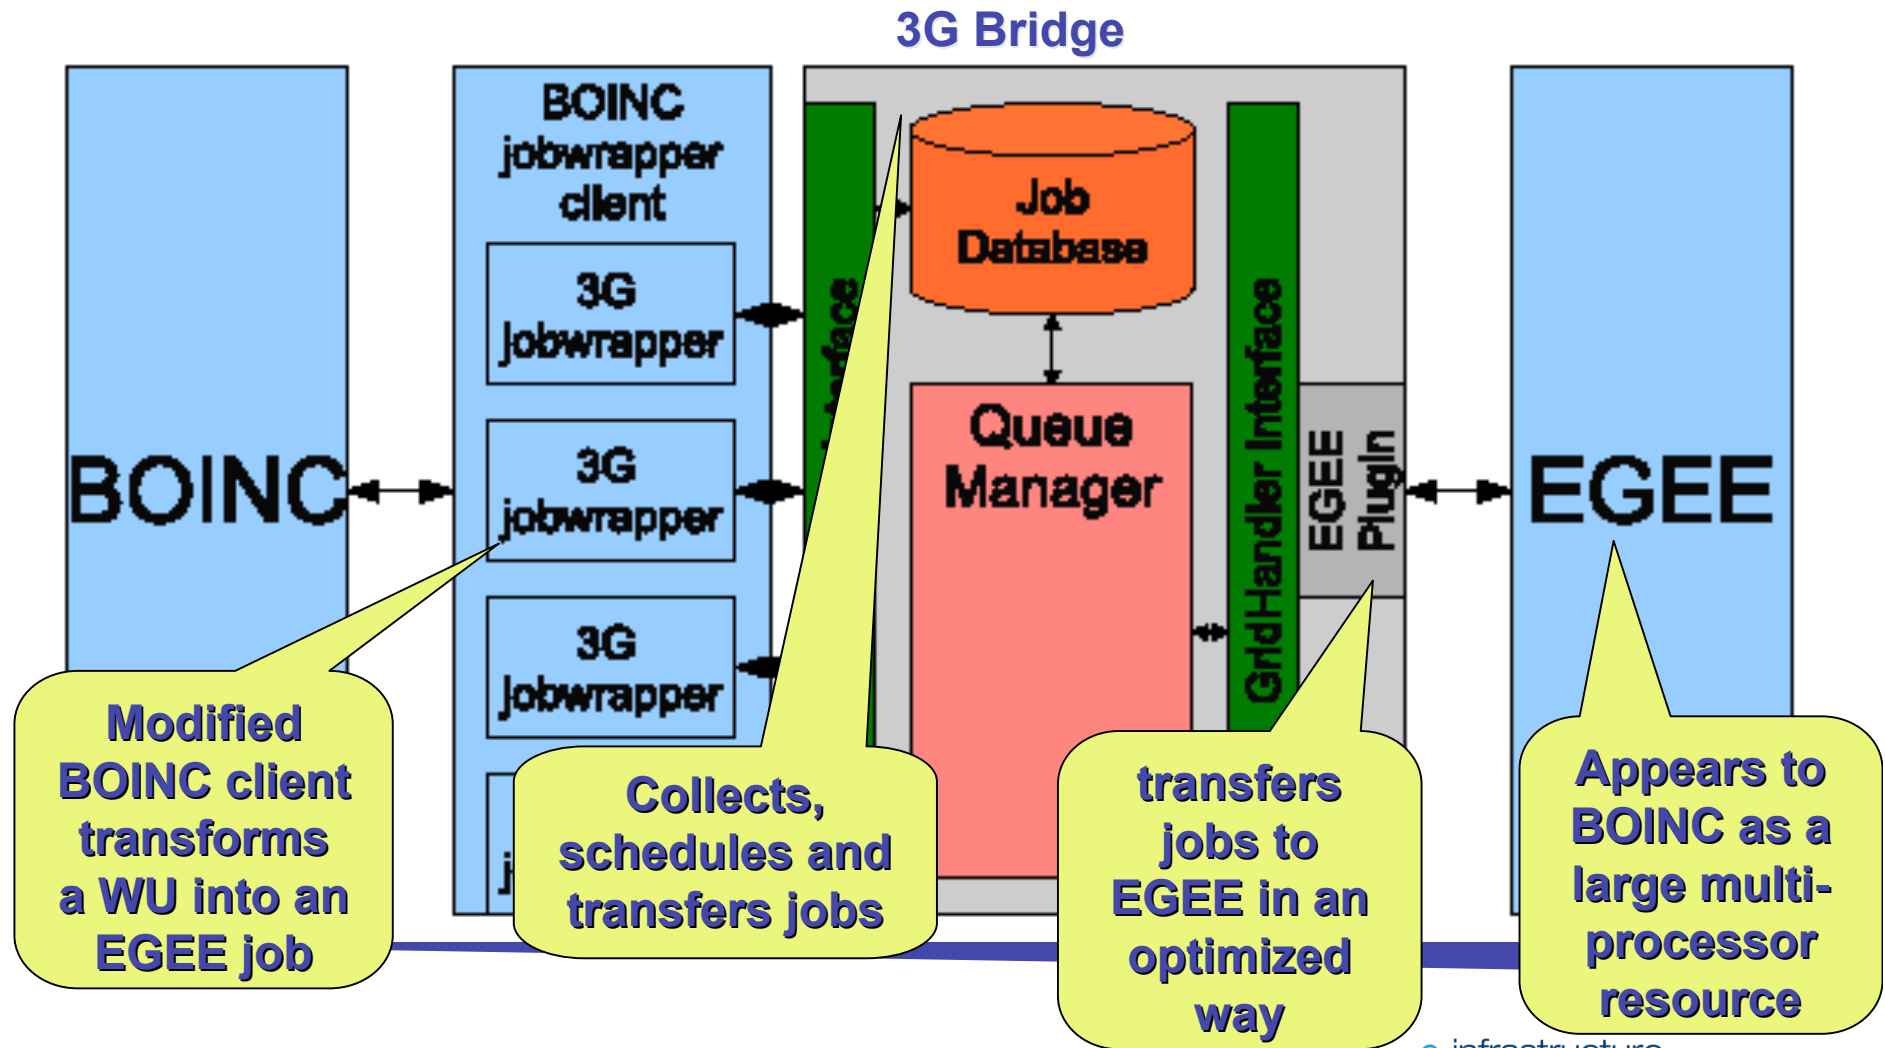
3G Bridge

BOINC

BOINC jobwrapper client

3G jobwrapper

3G jobwrapper

3G jobwrapper

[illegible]

Interface

Job Database

Queue Manager

GridHandler Interface

EGEE Plugin

EGEE

Modified BOINC client transforms a WU into an EGEE job

Collects, schedules and transfers jobs

transfers jobs to EGEE in an optimized way

Appears to BOINC as a large multi-processor resource

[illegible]